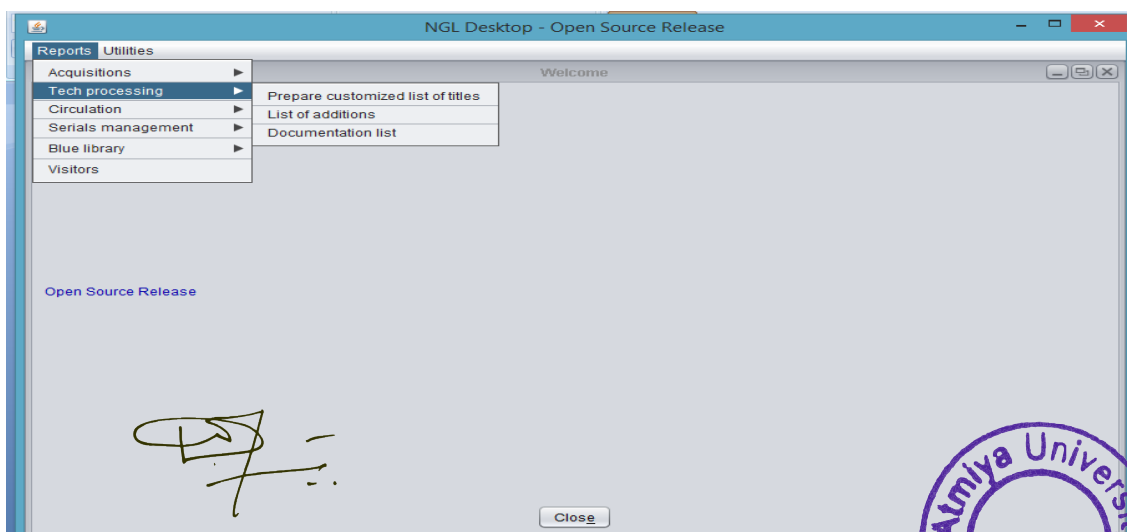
NGL Desktop - Open Source Release

Reports Utilities

Acquisitions
Tech processing
Circulation
Serials management
Blue library
Visitors

Welcome

Prepare customized list of titles
List of additions
Documentation list

Open Source Release

Close

Atmiya Univers